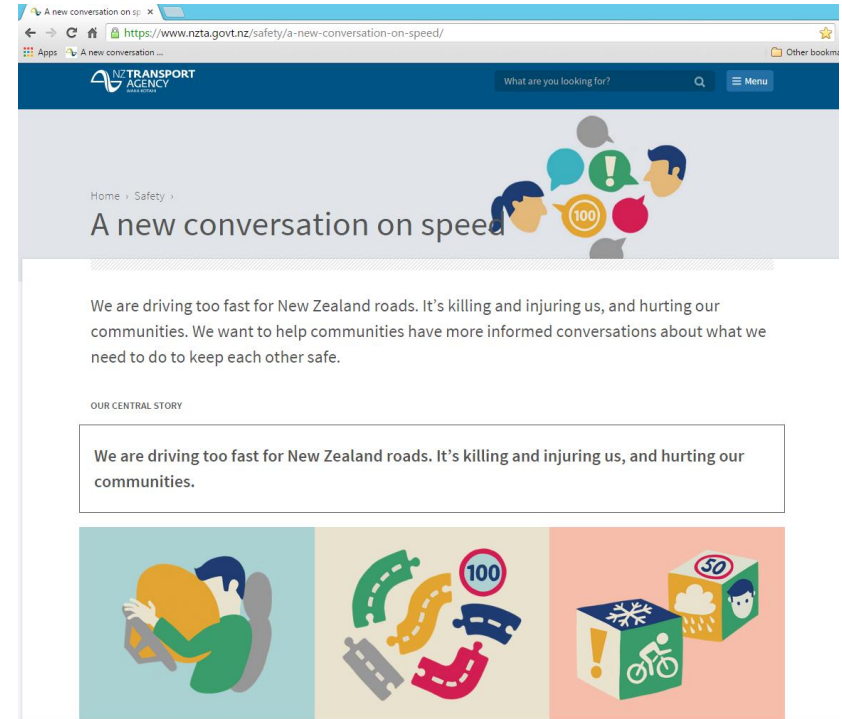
A new conversation on sp ×

https://www.nzta.govt.nz/safety/a-new-conversation-on-speed/

Apps A new conversation ... Other bookma

NZ TRANSPORT AGENCY WAKA KOTAHI

What are you looking for?

Menu

Home › Safety ›

A new conversation on speed

100

We are driving too fast for New Zealand roads. It's killing and injuring us, and hurting our communities. We want to help communities have more informed conversations about what we need to do to keep each other safe.

OUR CENTRAL STORY

We are driving too fast for New Zealand roads. It's killing and injuring us, and hurting our communities.

100

50